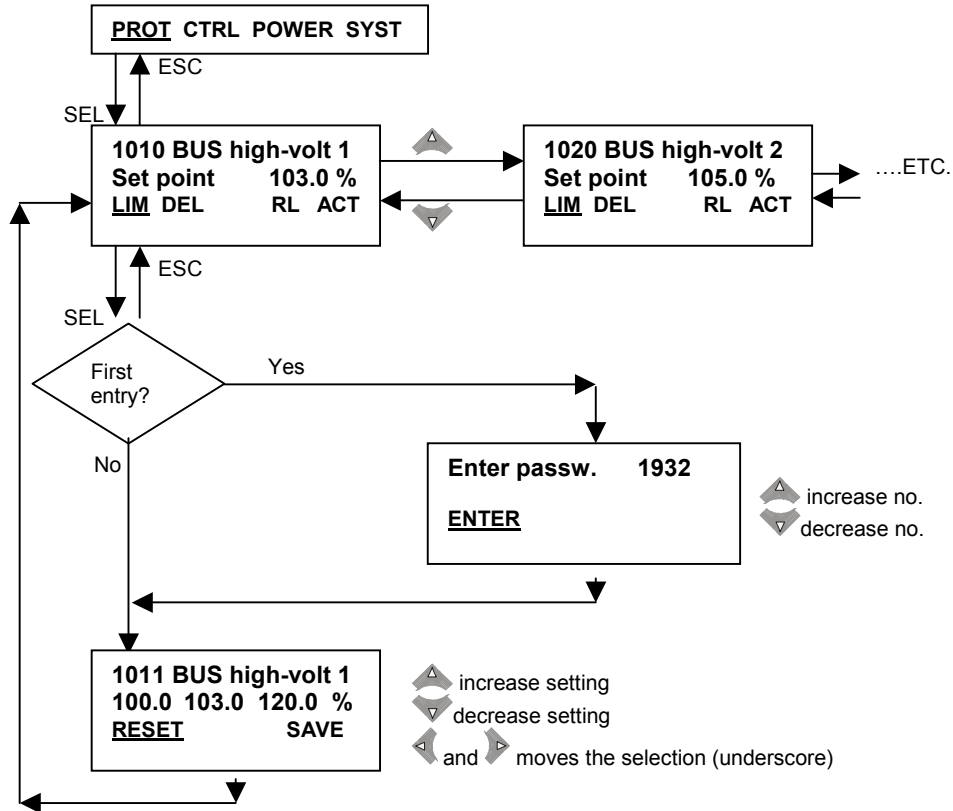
PROT CTRL POWER SYST

ESC

SEL

1010 BUS high-volt 1
Set point 103.0 %
LIM DEL RL ACT

1020 BUS high-volt 2
Set point 105.0 %
LIM DEL RL ACT

....ETC.

ESC

SEL

First entry?

Yes

No

Enter passw. 1932

ENTER

increase no.
decrease no.

1011 BUS high-volt 1
100.0 103.0 120.0 %
RESET SAVE

increase setting
decrease setting
and moves the selection (underscore)